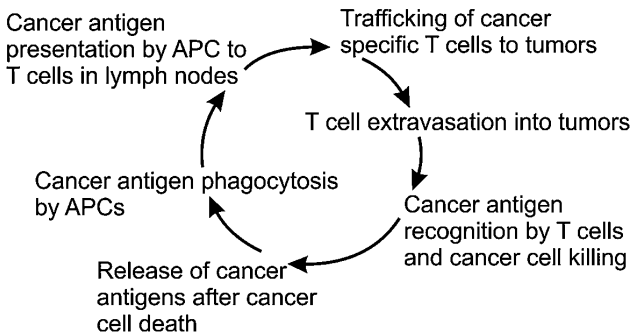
Cancer antigen presentation by APC to T cells in lymph nodes

Trafficking of cancer specific T cells to tumors

T cell extravasation into tumors

Cancer antigen recognition by T cells and cancer cell killing

Release of cancer antigens after cancer cell death

Cancer antigen phagocytosis by APCs